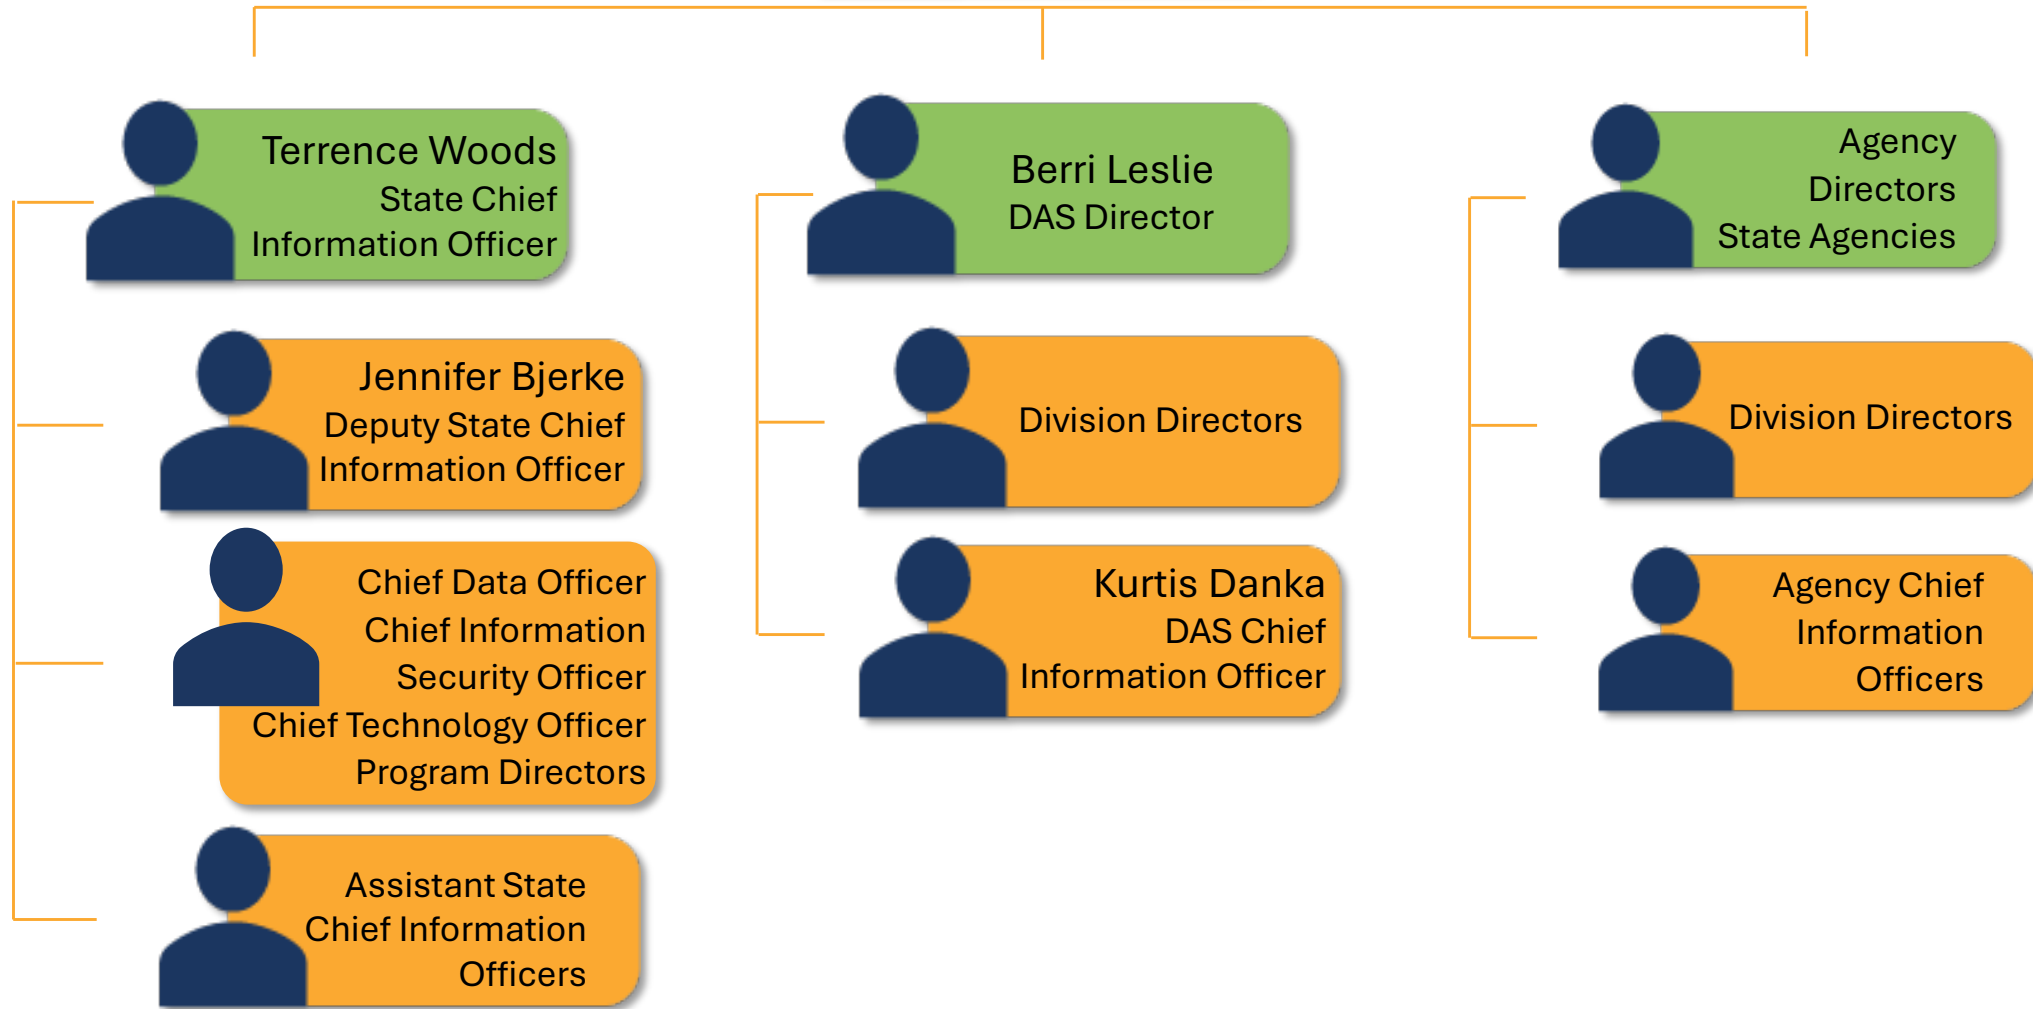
Terrence Woods
State Chief
Information Officer

Jennifer Bjerke
Deputy State Chief
Information Officer

Chief Data Officer
Chief Information
Security Officer
Chief Technology Officer
Program Directors

Assistant State
Chief Information
Officers

Berri Leslie
DAS Director

Division Directors

Kurtis Danka
DAS Chief
Information Officer

Agency
Directors
State Agencies

Division Directors

Agency Chief
Information
Officers